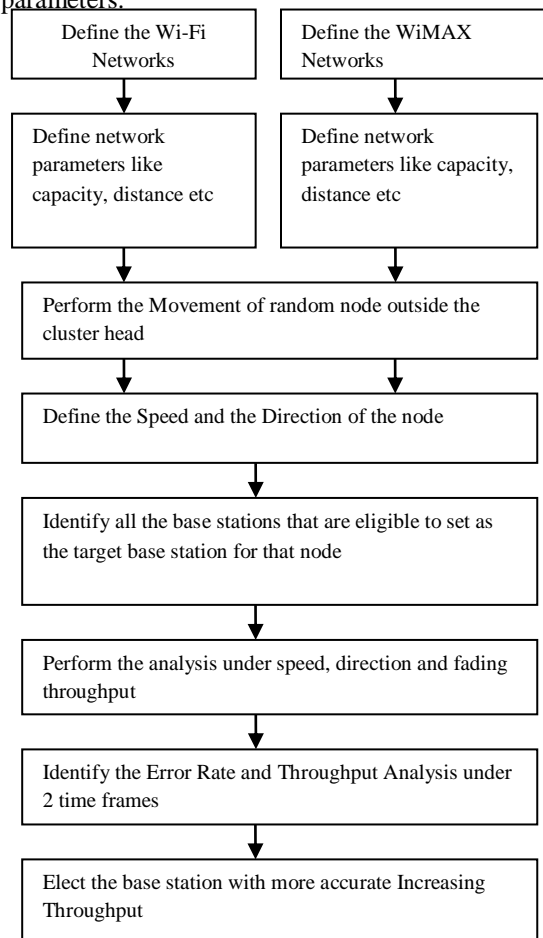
parameters.

Define the Wi-Fi Networks

Define the WiMAX Networks

Define network parameters like capacity, distance etc

Define network parameters like capacity, distance etc

Perform the Movement of random node outside the cluster head

Define the Speed and the Direction of the node

Identify all the base stations that are eligible to set as the target base station for that node

Perform the analysis under speed, direction and fading throughput

Identify the Error Rate and Throughput Analysis under 2 time frames

Elect the base station with more accurate Increasing Throughput